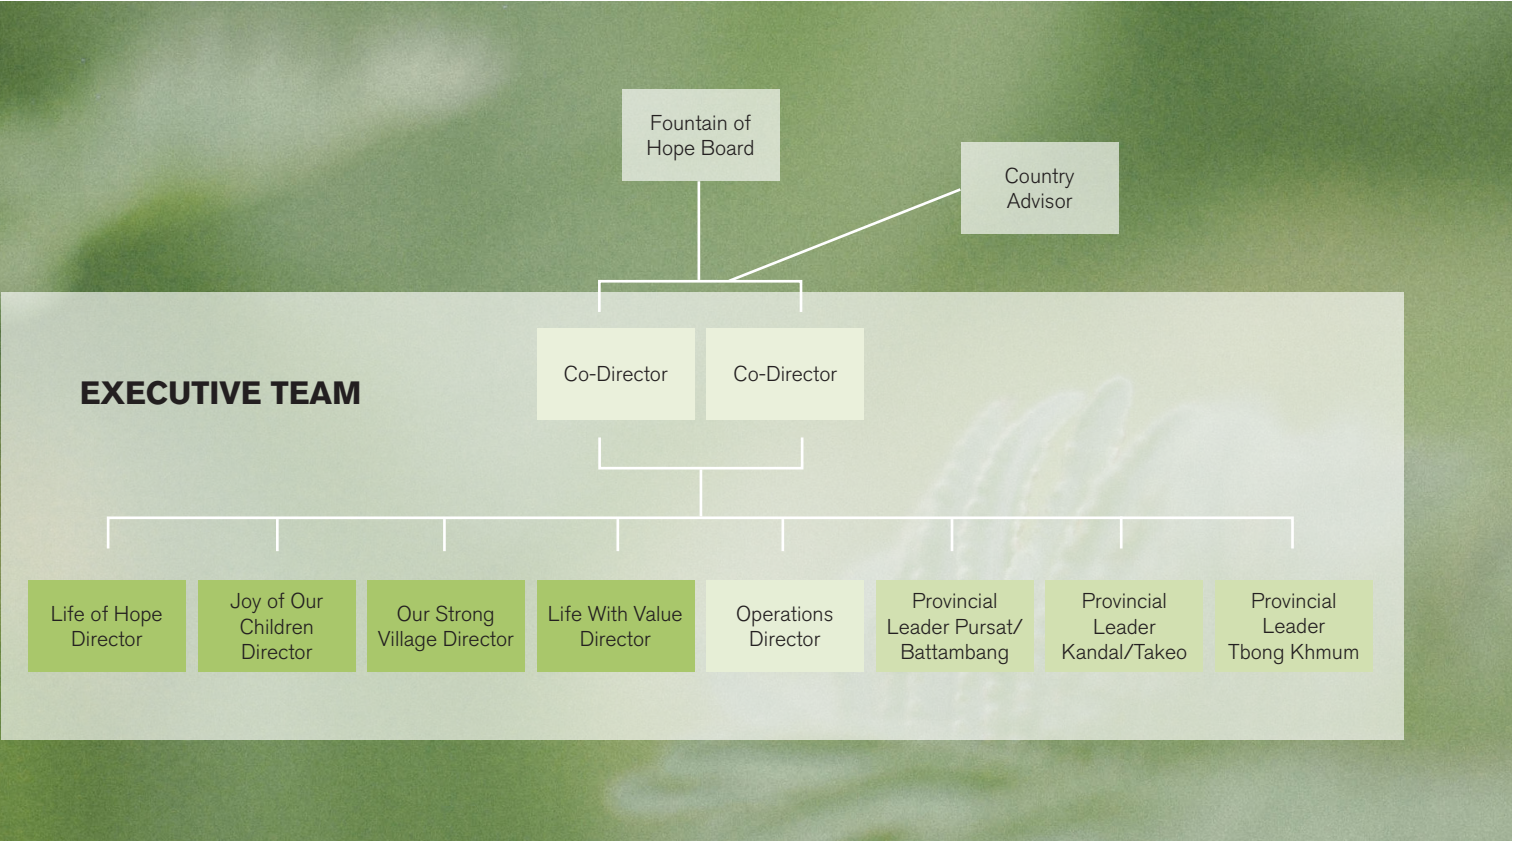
Fountain of Hope Board

Country Advisor

EXECUTIVE TEAM

Co-Director

Co-Director

Life of Hope Director

Joy of Our Children Director

Our Strong Village Director

Life With Value Director

Operations Director

Provincial Leader Pursat/ Battambang

Provincial Leader Kandal/Takeo

Provincial Leader Tbong Khmum